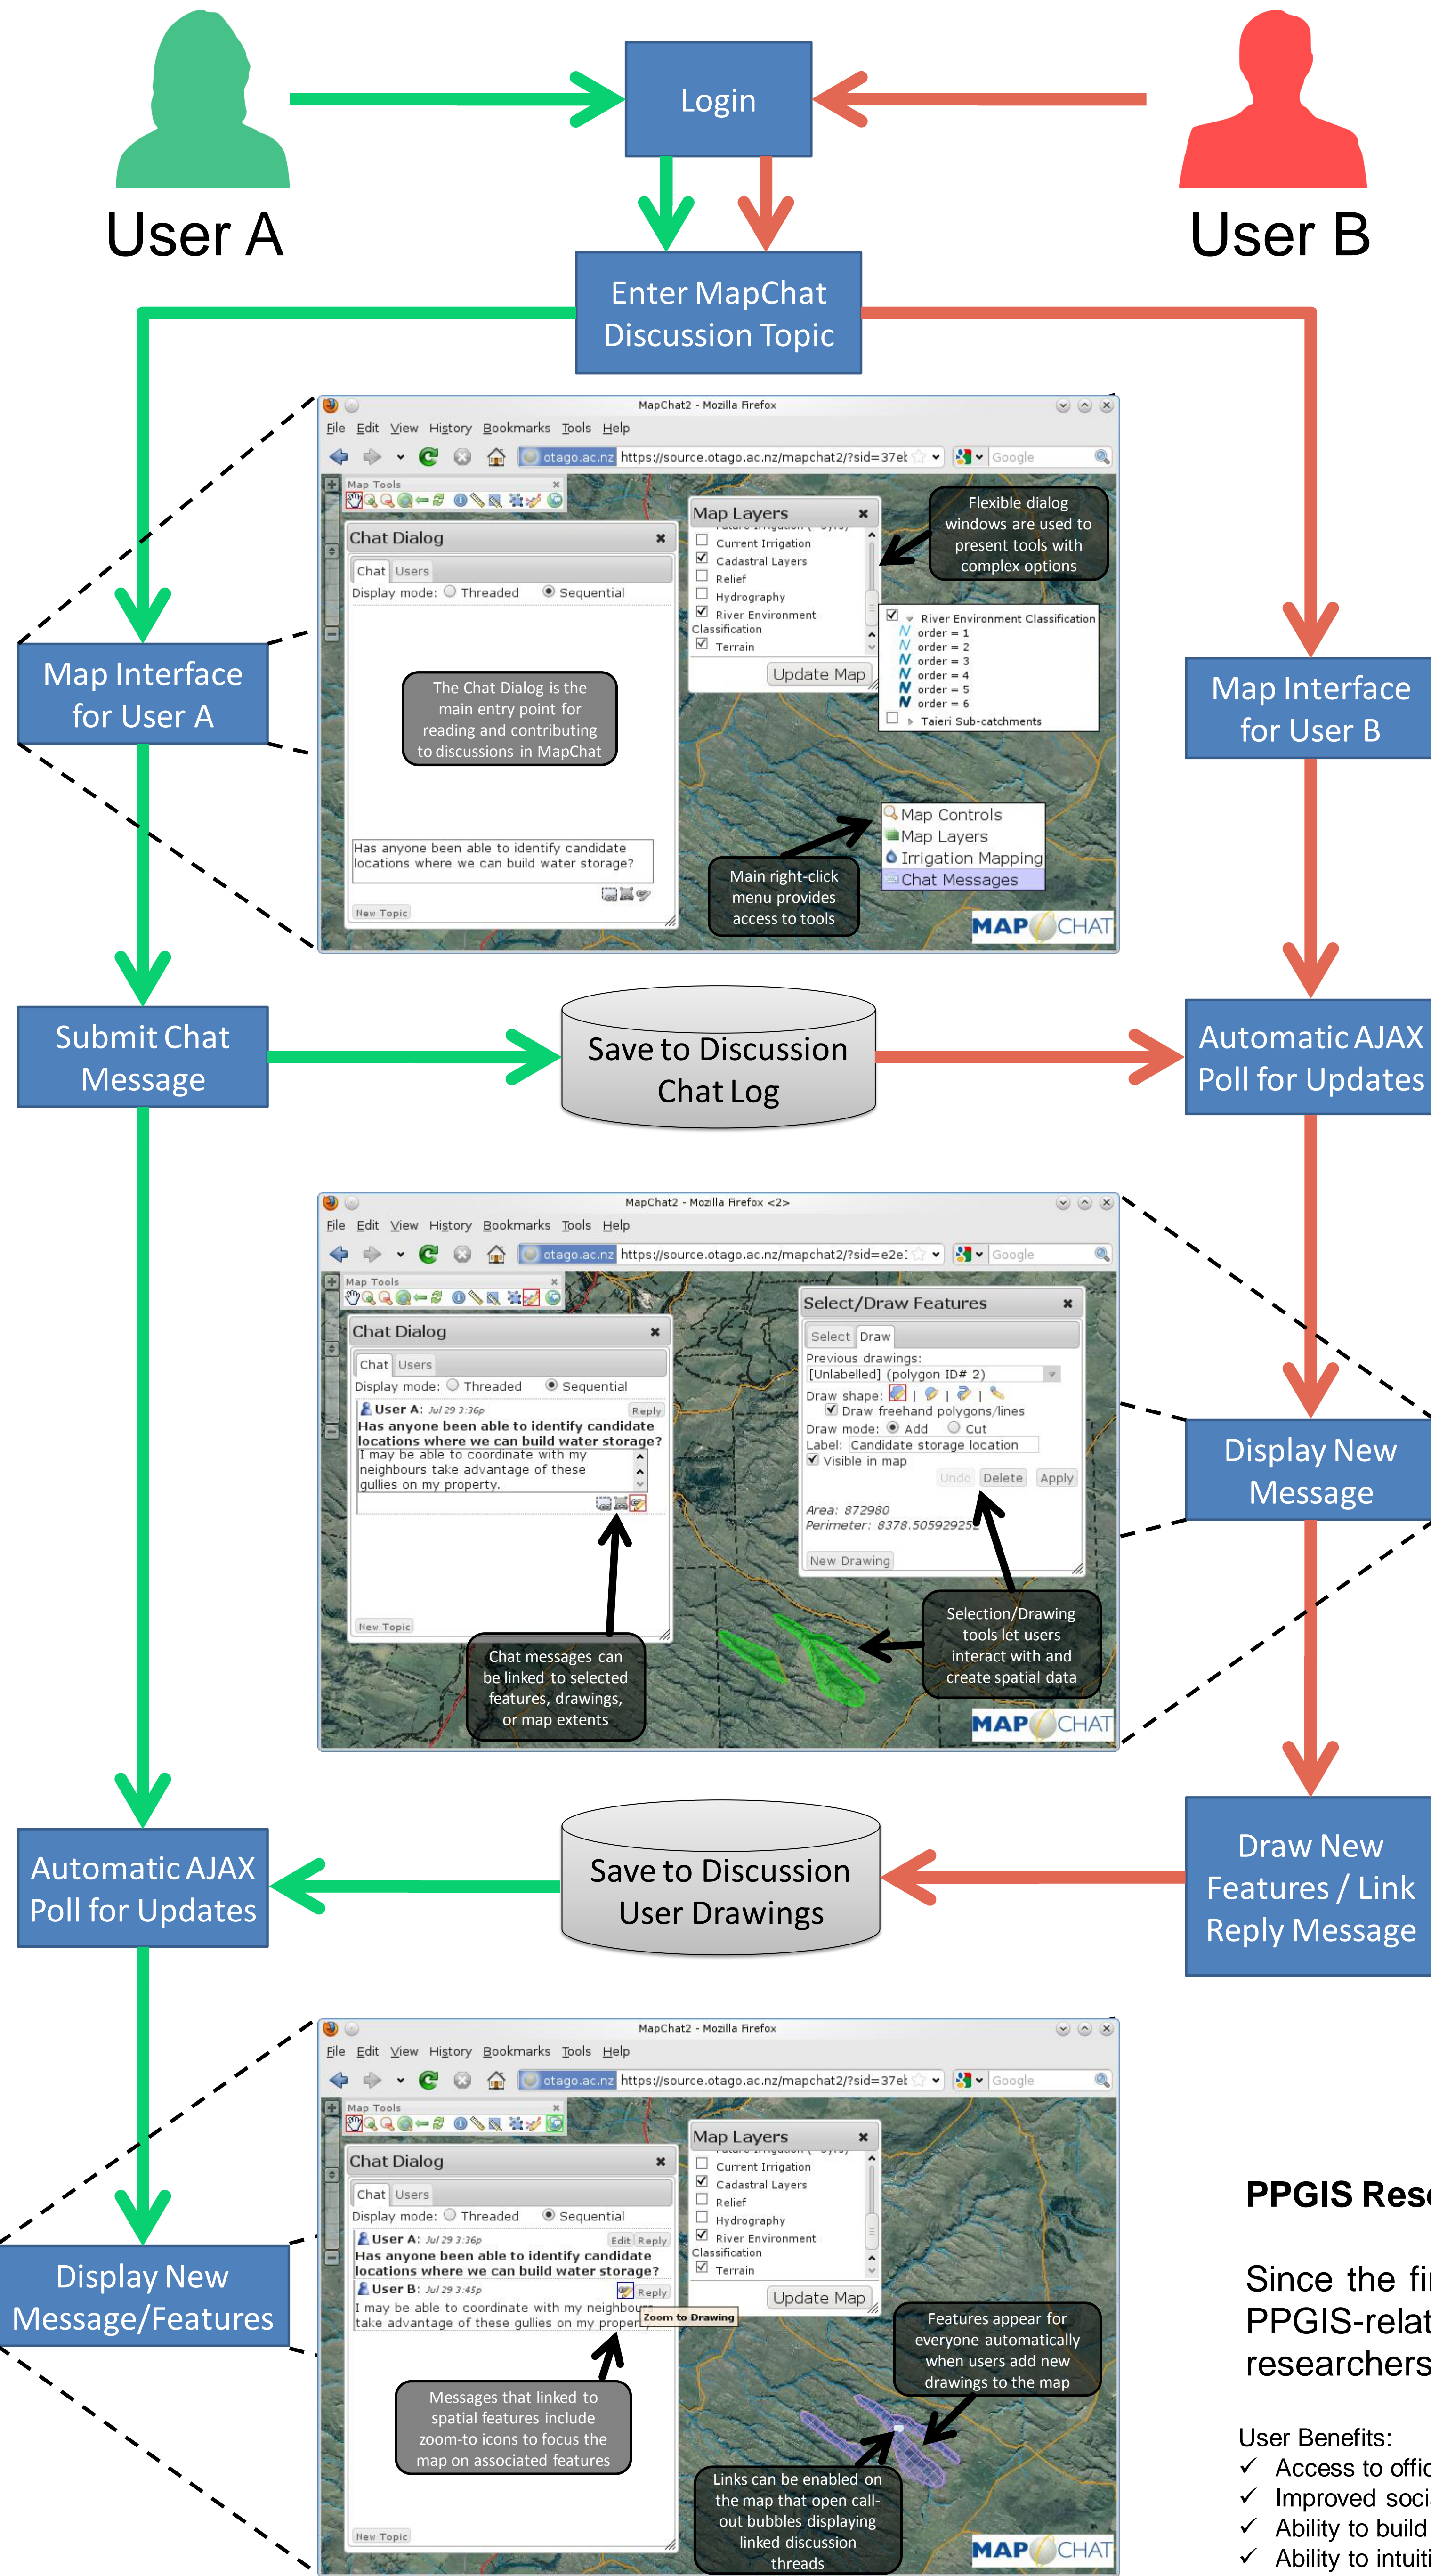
User A

Login

User B

Enter MapChat Discussion Topic

Map Interface for User A

MapChat2 - Mozilla Firefox
File Edit View History Bookmarks Tools Help
otago.ac.nz https://source.otago.ac.nz/mapchat2/?sid=37et
Google
Map Tools
Chat Dialog
Chat Users
Display mode: Threaded Sequential
The Chat Dialog is the main entry point for reading and contributing to discussions in MapChat
Has anyone been able to identify candidate locations where we can build water storage?
New Topic
Map Layers
Current Irrigation
Cadastral Layers
Relief
Hydrography
River Environment Classification
Terrain
Update Map
Flexible dialog windows are used to present tools with complex options
River Environment Classification
order = 1
order = 2
order = 3
order = 4
order = 5
order = 6
Taieri Sub-catchments
Map Controls
Map Layers
Irrigation Mapping
Chat Messages
Main right-click menu provides access to tools
MAP CHAT

Map Interface for User B

Submit Chat Message

Save to Discussion Chat Log

Automatic AJAX Poll for Updates

MapChat2 - Mozilla Firefox <2>
File Edit View History Bookmarks Tools Help
otago.ac.nz https://source.otago.ac.nz/mapchat2/?sid=e2e
Google
Map Tools
Chat Dialog
Chat Users
Display mode: Threaded Sequential
User A: Jul 29 3:36p Reply
Has anyone been able to identify candidate locations where we can build water storage?
I may be able to coordinate with my neighbours take advantage of these gullies on my property.
New Topic
Chat messages can be linked to selected features, drawings, or map extents
Select/Draw Features
Select Draw
Previous drawings:
[Unlabelled] (polygon ID# 2)
Draw shape:
Draw freehand polygons/lines
Draw mode: Add Cut
Label: Candidate storage location
Visible in map
Undo Delete Apply
Area: 872980
Perimeter: 8378.50592925
New Drawing
Selection/Drawing tools let users interact with and create spatial data
MAP CHAT

Display New Message

Draw New Features / Link Reply Message

Save to Discussion User Drawings

Automatic AJAX Poll for Updates

Display New Message/Features

MapChat2 - Mozilla Firefox
File Edit View History Bookmarks Tools Help
otago.ac.nz https://source.otago.ac.nz/mapchat2/?sid=37et
Google
Map Tools
Chat Dialog
Chat Users
Display mode: Threaded Sequential
User A: Jul 29 3:36p Edit Reply
Has anyone been able to identify candidate locations where we can build water storage?
User B: Jul 29 3:45p Reply
I may be able to coordinate with my neighbours take advantage of these gullies on my property
Zoom to Drawing
Messages that linked to spatial features include zoom-to icons to focus the map on associated features
New Topic
Map Layers
Current Irrigation
Cadastral Layers
Relief
Hydrography
River Environment Classification
Terrain
Update Map
Features appear for everyone automatically when users add new drawings to the map
Links can be enabled on the map that open call-out bubbles displaying linked discussion threads
MAP CHAT

PPGIS Rese

Since the fi
PPGIS-relat
researchers

User Benefits:
✓ Access to offi
✓ Improved soci
✓ Ability to build
✓ Ability to intuiti